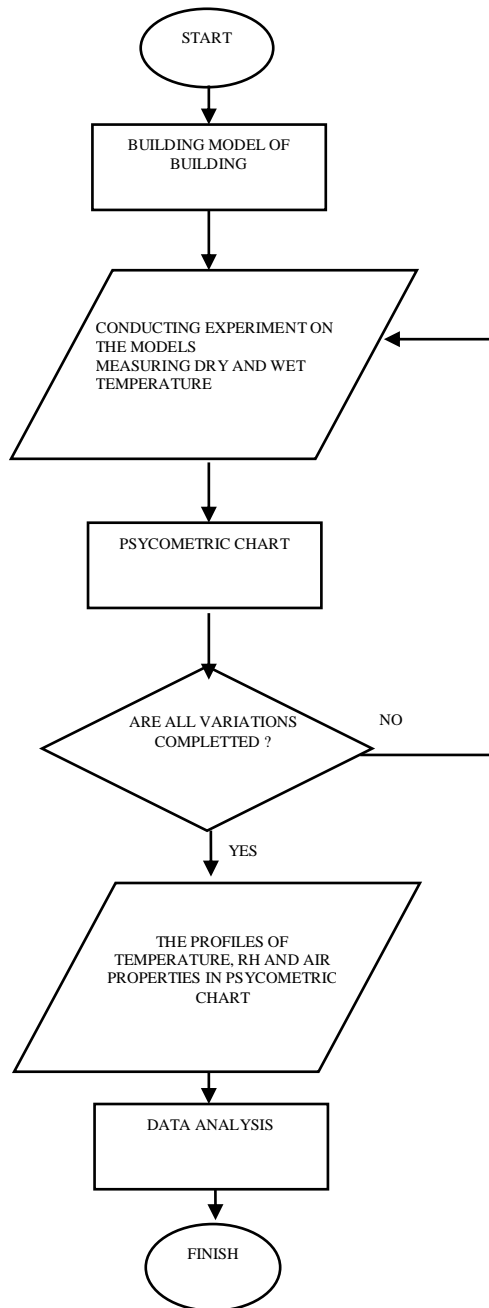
START

BUILDING MODEL OF BUILDING

CONDUCTING EXPERIMENT ON THE MODELS
MEASURING DRY AND WET TEMPERATURE

PSYCOMETRIC CHART

ARE ALL VARIATIONS COMPLETTED ?

NO

YES

THE PROFILES OF TEMPERATURE, RH AND AIR PROPERTIES IN PSYCOMETRIC CHART

DATA ANALYSIS

FINISH